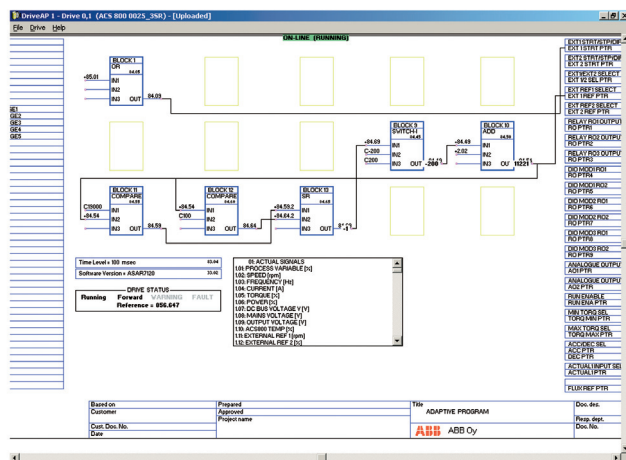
DriveAP 1 - Drive 0,1 (ACS 800 0025_3SR) - [Uploaded]

File Drive Help

ON-LINE (RUNNING)

BLOCK 1
OR
84.05
+05.01
IN1
IN2
IN3 OUT 84.03

BLOCK 9
SWITCH-I
84.45
+84.69
C-200
C200
IN1
IN2
IN3 OUT -200

BLOCK 10
ADD
84.50
+84.49
+2.02
IN1
IN2
IN3 OUT 1221

BLOCK 11
COMPARE
84.50
C15000
+84.54
IN1
IN2
IN3 OUT 84.59

BLOCK 12
COMPARE
84.60
+84.54
C100
IN1
IN2
IN3 OUT 84.64

BLOCK 13
SR
84.65
+84.59.2
+84.64.2
IN1
IN2
IN3 OUT

GE1
GE2
GE3
GE4
GE5

Time Level = 100 msec 83.04
Software Version = ASAR7120 33.02

DRIVE STATUS
Running Forward WARNING FAULT
Reference = 856.647

01 ACTUAL SIGNALS
1.01 PROCESS VARIABLE [%]
1.02 SPEED [rpm]
1.03 FREQUENCY [Hz]
1.04 CURRENT [A]
1.05 TORQUE [%]
1.06 POWER [%]
1.07 DC BUS VOLTAGE V [V]
1.08 MAINS VOLTAGE [V]
1.09 OUTPUT VOLTAGE [V]
1.10 ACS800 TEMP [°C]
1.11 EXTERNAL REF 1 [rpm]
1.12 EXTERNAL REF 2 [%]

EXT1 STRT/STP/DIR
EXT1 STRT PTR
EXT2 STRT/STP/DIR
EXT 2 STRT PTR
EXT1/EXT2 SELECT
EXT 1/2 SEL PTR
EXT REF1 SELECT
EXT 1 REF PTR
EXT REF2 SELECT
EXT 2 REF PTR
RELAY RO1 OUTPUT
RO PTR1
RELAY RO2 OUTPUT
RO PTR2
RELAY RO3 OUTPUT
RO PTR3
DIO MOD1 RO1
RO PTR4
DIO MOD1 RO2
RO PTR5
DIO MOD2 RO1
RO PTR6
DIO MOD2 RO2
RO PTR7
DIO MOD3 RO1
RO PTR8
DIO MOD3 RO2
RO PTR9
ANALOGUE OUTPUT
AO1 PTR
ANALOGUE OUTPUT
AO2 PTR
RUN ENABLE
RUN ENA PTR
MIN TORQ SEL
TORQ MIN PTR
MAX TORQ SEL
TORQ MAX PTR
ACC/DEC SEL
ACC PTR
DEC PTR
ACTUAL INPUT SEL
ACTUAL1 PTR
FLUX REF PTR

| Based on | Prepared | Title | Doc. des. |
|---|---|---|---|
| Customer | Approved | ADAPTIVE PROGRAM | Resp. dept. |
| Cust. Doc. No. | Project name | ABB ABB Oy | Doc. No. |
| Date | | | |